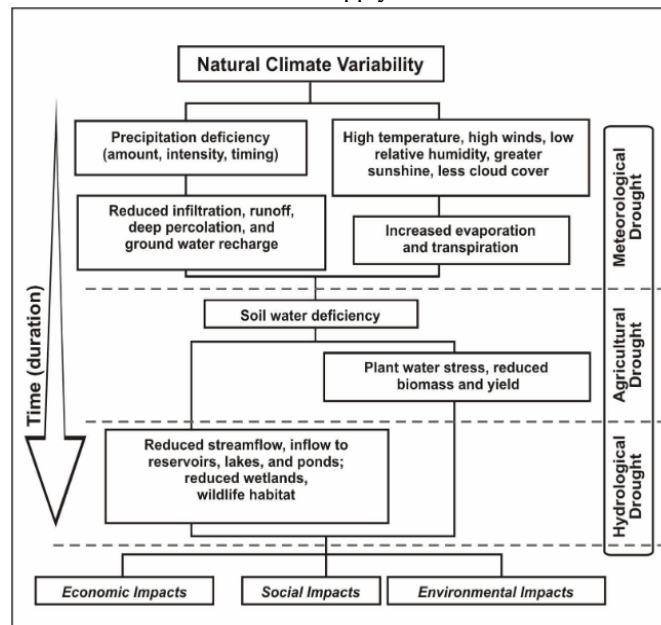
Natural Climate Variability

Time (duration)

Precipitation deficiency (amount, intensity, timing)

High temperature, high winds, low relative humidity, greater sunshine, less cloud cover

Reduced infiltration, runoff, deep percolation, and ground water recharge

Increased evaporation and transpiration

Meteorological Drought

Soil water deficiency

Plant water stress, reduced biomass and yield

Agricultural Drought

Reduced streamflow, inflow to reservoirs, lakes, and ponds; reduced wetlands, wildlife habitat

Hydrological Drought

Economic Impacts

Social Impacts

Environmental Impacts